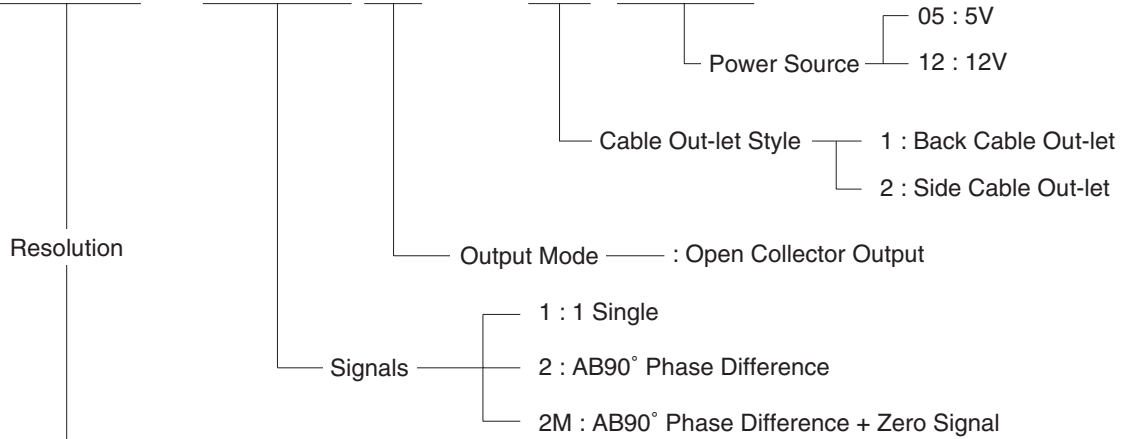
05 : 5V

Power Source

12 : 12V

Cable Out-let Style

1 : Back Cable Out-let

2 : Side Cable Out-let

Resolution

Output Mode

: Open Collector Output

1 : 1 Single

Signals

2 : AB90˚ Phase Difference

2M : AB90˚ Phase Difference + Zero Signal